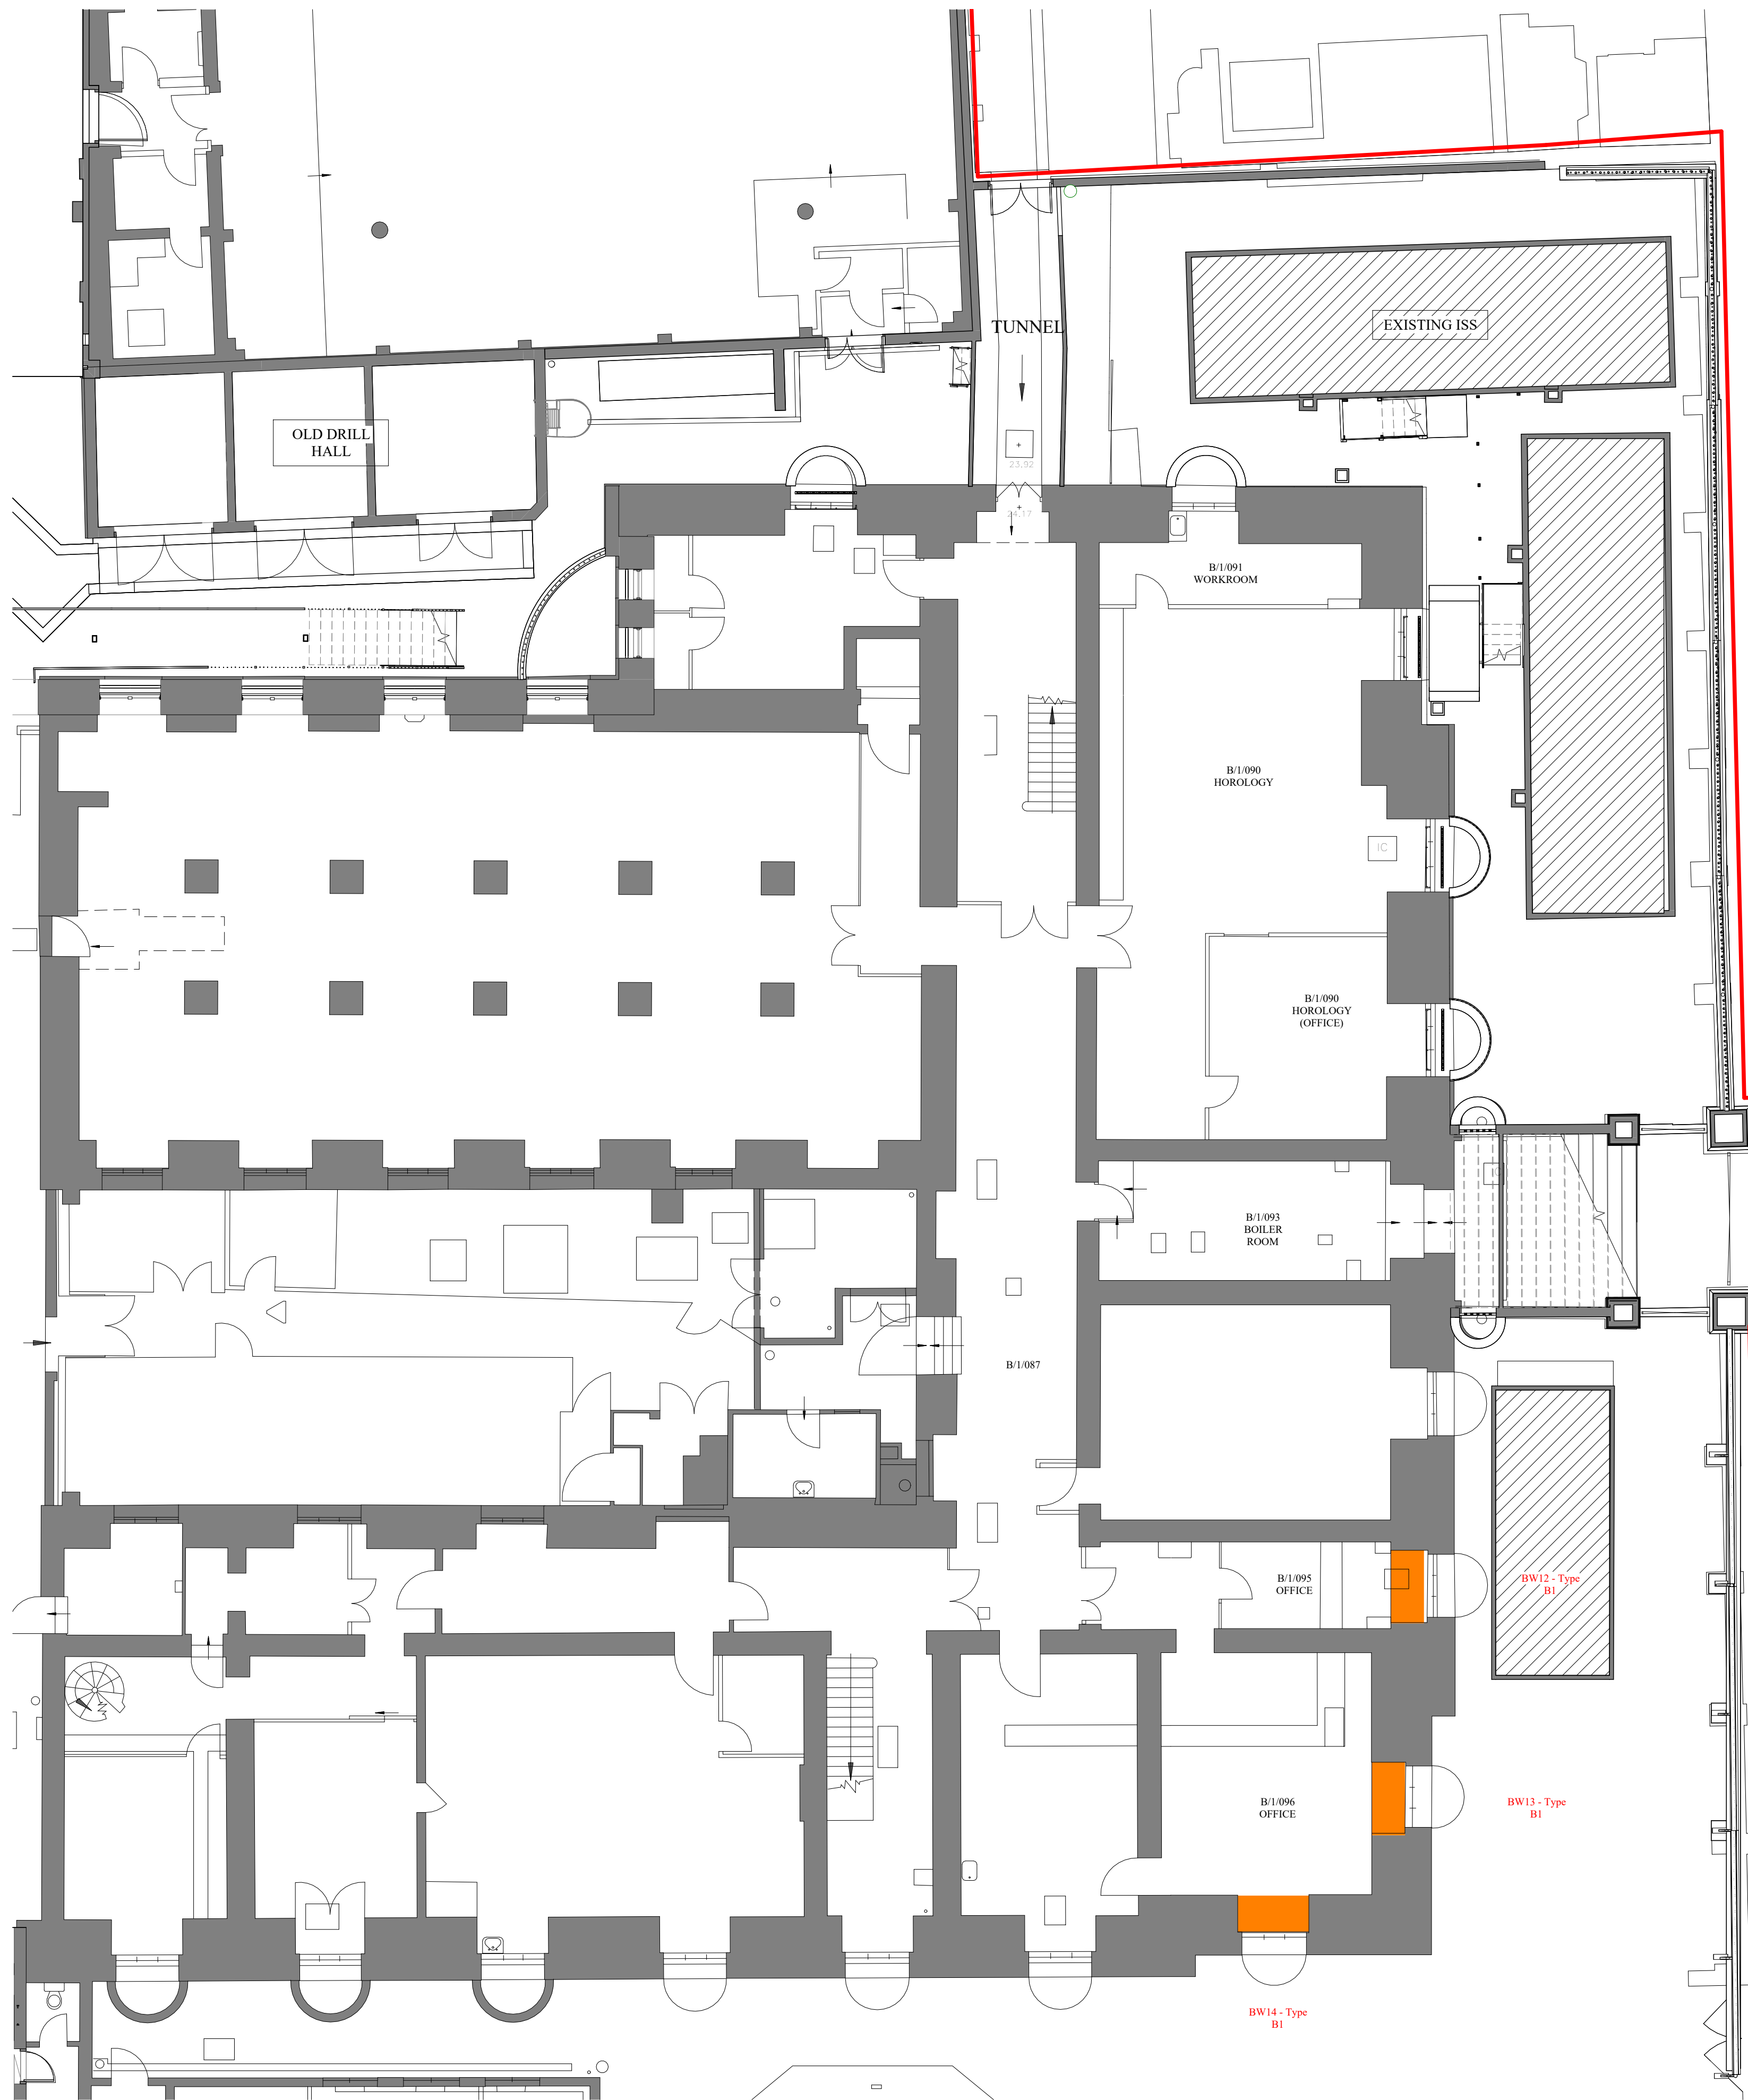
TUNNEL

EXISTING ISS

OLD DRILL HALL

23.92

24.17

B/1/091 WORKROOM

B/1/090 HOROLOGY

IC

B/1/090 HOROLOGY (OFFICE)

B/1/093 BOILER ROOM

B/1/087

B/1/095 OFFICE

BW12 - Type B1

B/1/096 OFFICE

BW13 - Type B1

BW14 - Type B1